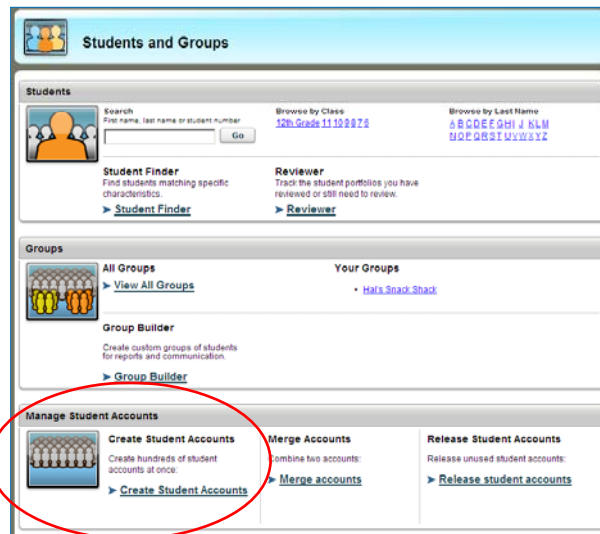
Students and Groups

Students

Search
First name, last name or student number
Go

Browse by Class
12th Grade 11 10 9 8 7 6

Browse by Last Name
A B C D E F G H I J K L M
N O P Q R S T U V W X Y Z

Student Finder
Find students matching specific characteristics.
➤ Student Finder

Reviewer
Track the student portfolios you have reviewed or still need to review.
➤ Reviewer

Groups

All Groups
➤ View All Groups

Your Groups
• Hal's Snack Shack

Group Builder
Create custom groups of students for reports and communication.
➤ Group Builder

Manage Student Accounts

Create Student Accounts
Create hundreds of student accounts at once.
➤ Create Student Accounts

Merge Accounts
Combine two accounts.
➤ Merge accounts

Release Student Accounts
Release unused student accounts.
➤ Release student accounts